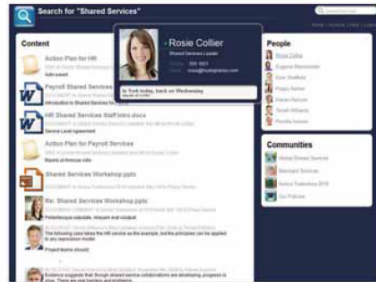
Search for "Shared Services"

Content

Action Plan for HR

Payroll Shared Services

HR Shared Services Staff

Action Plan for Payroll Services

Shared Services Workshop

Re: Shared Services Workshop.pptx

Rosie Collier

Shared Services Leader

In York today, back on Wednesday

People

Rosie Collier

Communities

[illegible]